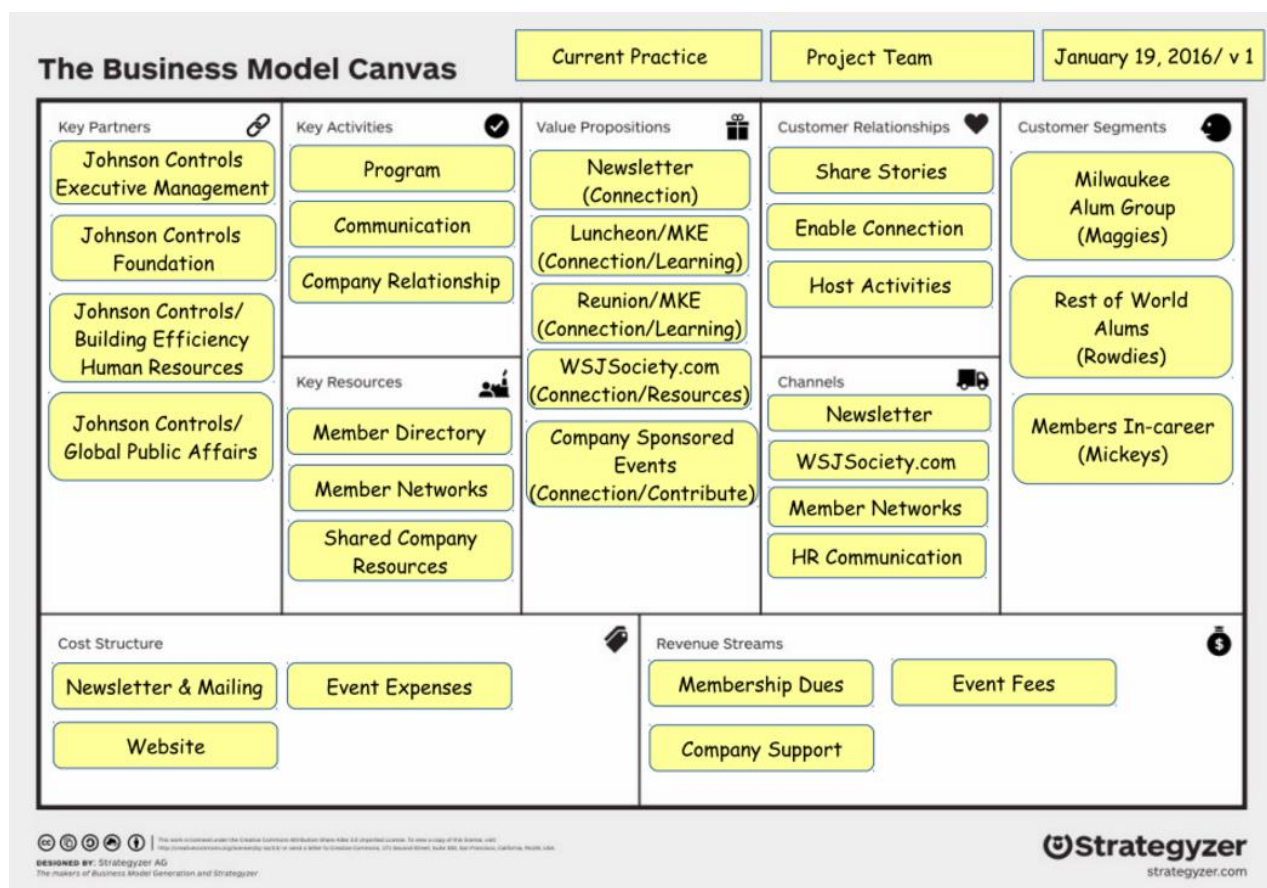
The Business Model Canvas

Current Practice

Project Team

January 19, 2016/ v 1

Key Partners

Johnson Controls Executive Management

Johnson Controls Foundation

Johnson Controls/ Building Efficiency Human Resources

Johnson Controls/ Global Public Affairs

Key Activities

Program

Communication

Company Relationship

Key Resources

Member Directory

Member Networks

Shared Company Resources

Value Propositions

Newsletter (Connection)

Luncheon/MKE (Connection/Learning)

Reunion/MKE (Connection/Learning)

WSJSociety.com (Connection/Resources)

Company Sponsored Events (Connection/Contribute)

Customer Relationships

Share Stories

Enable Connection

Host Activities

Channels

Newsletter

WSJSociety.com

Member Networks

HR Communication

Customer Segments

Milwaukee Alum Group (Maggies)

Rest of World Alums (Rowdies)

Members In-career (Mickeys)

Cost Structure

Newsletter & Mailing

Event Expenses

Website

Revenue Streams

Membership Dues

Event Fees

Company Support

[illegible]

DESIGNED BY: Strategyzer AG
The makers of Business Model Generation and Strategyzer

Strategyzer
strategyzer.com